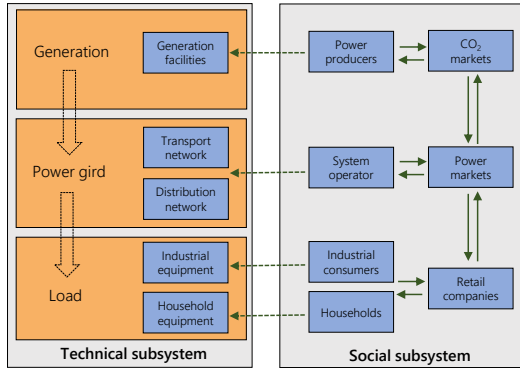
Generation

Generation facilities

Power gird

Transport network

Distribution network

Load

Industrial equipment

Household equipment

Technical subsystem

Power producers

$CO_2$ markets

System operator

Power markets

Industrial consumers

Retail companies

Households

Social subsystem